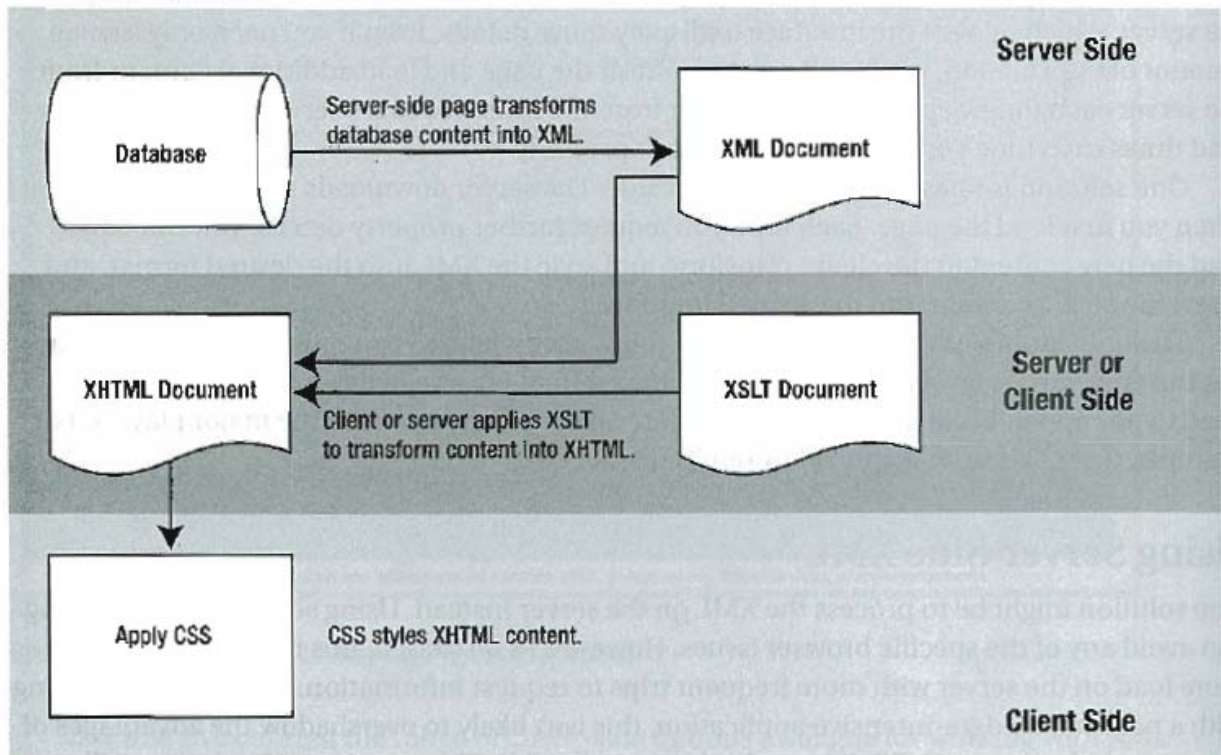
Server Side

Database

Server-side page transforms database content into XML.

XML Document

XHTML Document

Server or Client Side

XSLT Document

Client or server applies XSLT to transform content into XHTML.

Apply CSS

CSS styles XHTML content.

Client Side